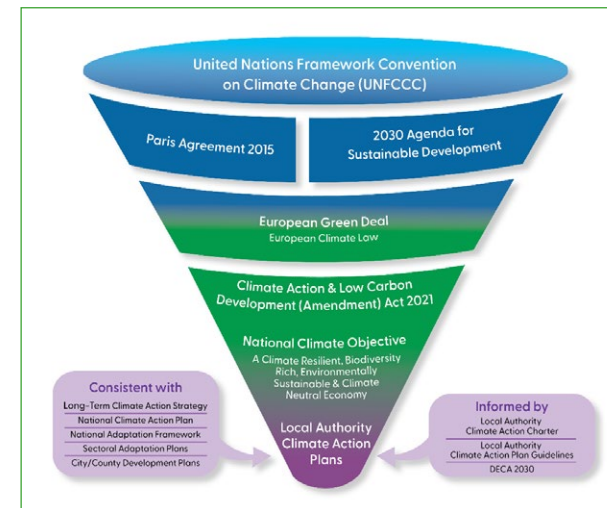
United Nations Framework Convention on Climate Change (UNFCCC)

Paris Agreement 2015

2030 Agenda for Sustainable Development

European Green Deal
European Climate Law

Climate Action & Low Carbon Development (Amendment) Act 2021

National Climate Objective
A Climate Resilient, Biodiversity Rich, Environmentally Sustainable & Climate Neutral Economy

Local Authority Climate Action Plans

Consistent with
Long-Term Climate Action Strategy
National Climate Action Plan
National Adaptation Framework
Sectoral Adaptation Plans
City/County Development Plans

Informed by
Local Authority Climate Action Charter
Local Authority Climate Action Plan Guidelines
DECA 2030